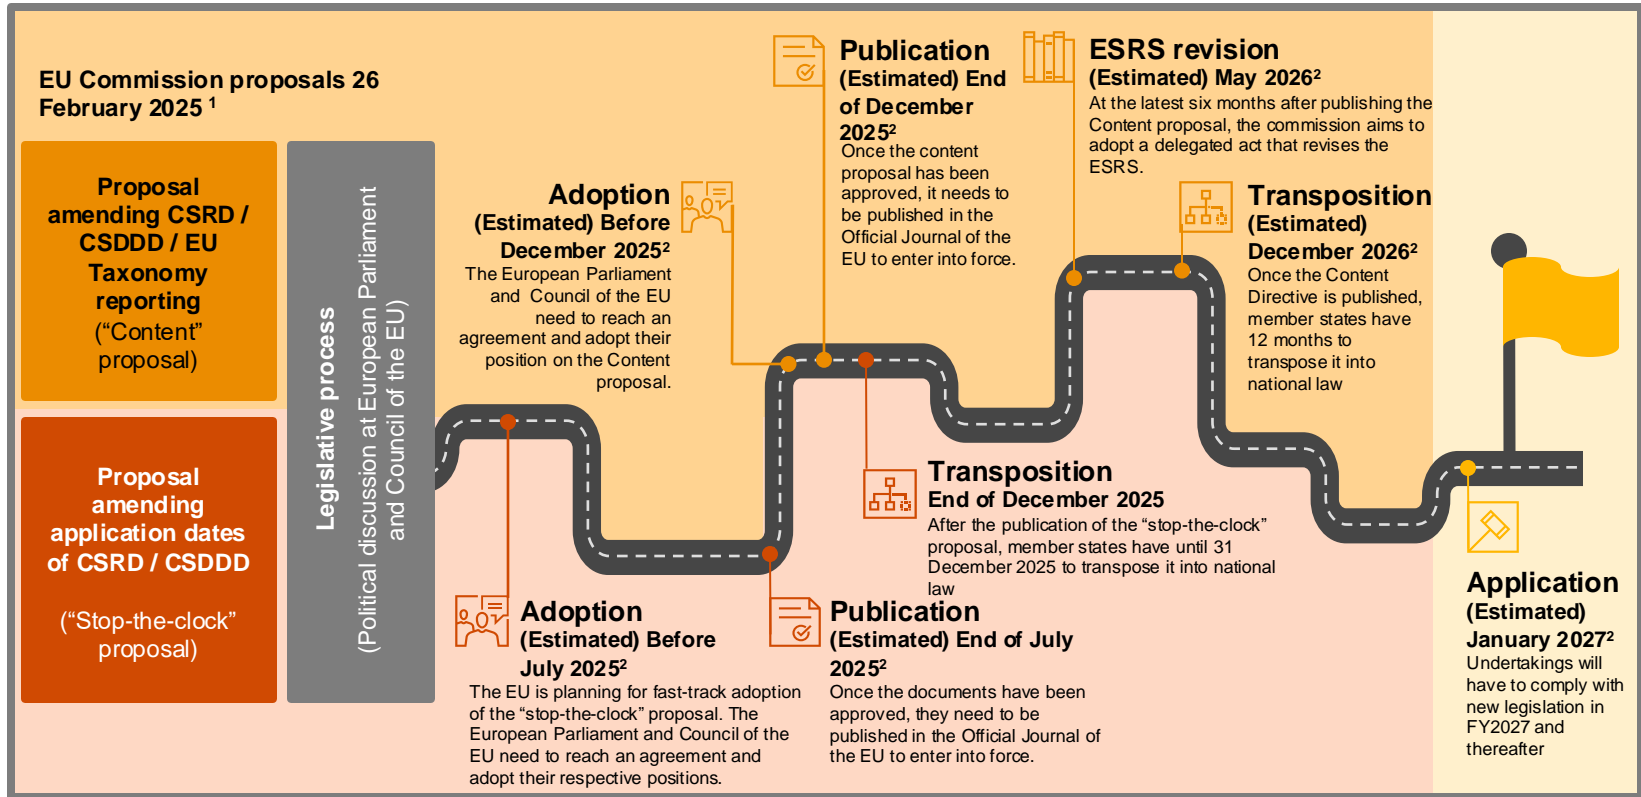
EU Commission proposals 26 February 2025 $^1$

Proposal amending CSRD / CSDDD / EU Taxonomy reporting ("Content" proposal)

Proposal amending application dates of CSRD / CSDDD

("Stop-the-clock" proposal)

Legislative process

(Political discussion at European Parliament and Council of the EU)

Adoption

(Estimated) Before December 2025$^2$

The European Parliament and Council of the EU need to reach an agreement and adopt their position on the Content proposal.

Publication

(Estimated) End of December 2025$^2$

Once the content proposal has been approved, it needs to be published in the Official Journal of the EU to enter into force.

ESRS revision

(Estimated) May 2026$^2$

At the latest six months after publishing the Content proposal, the commission aims to adopt a delegated act that revises the ESRS.

Transposition

(Estimated)

December 2026$^2$

Once the Content Directive is published, member states have 12 months to transpose it into national law

Transposition

End of December 2025

After the publication of the "stop-the-clock" proposal, member states have until 31 December 2025 to transpose it into national law

Adoption

(Estimated) Before July 2025$^2$

The EU is planning for fast-track adoption of the "stop-the-clock" proposal. The European Parliament and Council of the EU need to reach an agreement and adopt their respective positions.

Publication

(Estimated) End of July 2025$^2$

Once the documents have been approved, they need to be published in the Official Journal of the EU to enter into force.

Application

(Estimated)

January 2027$^2$

Undertakings will have to comply with new legislation in FY2027 and thereafter